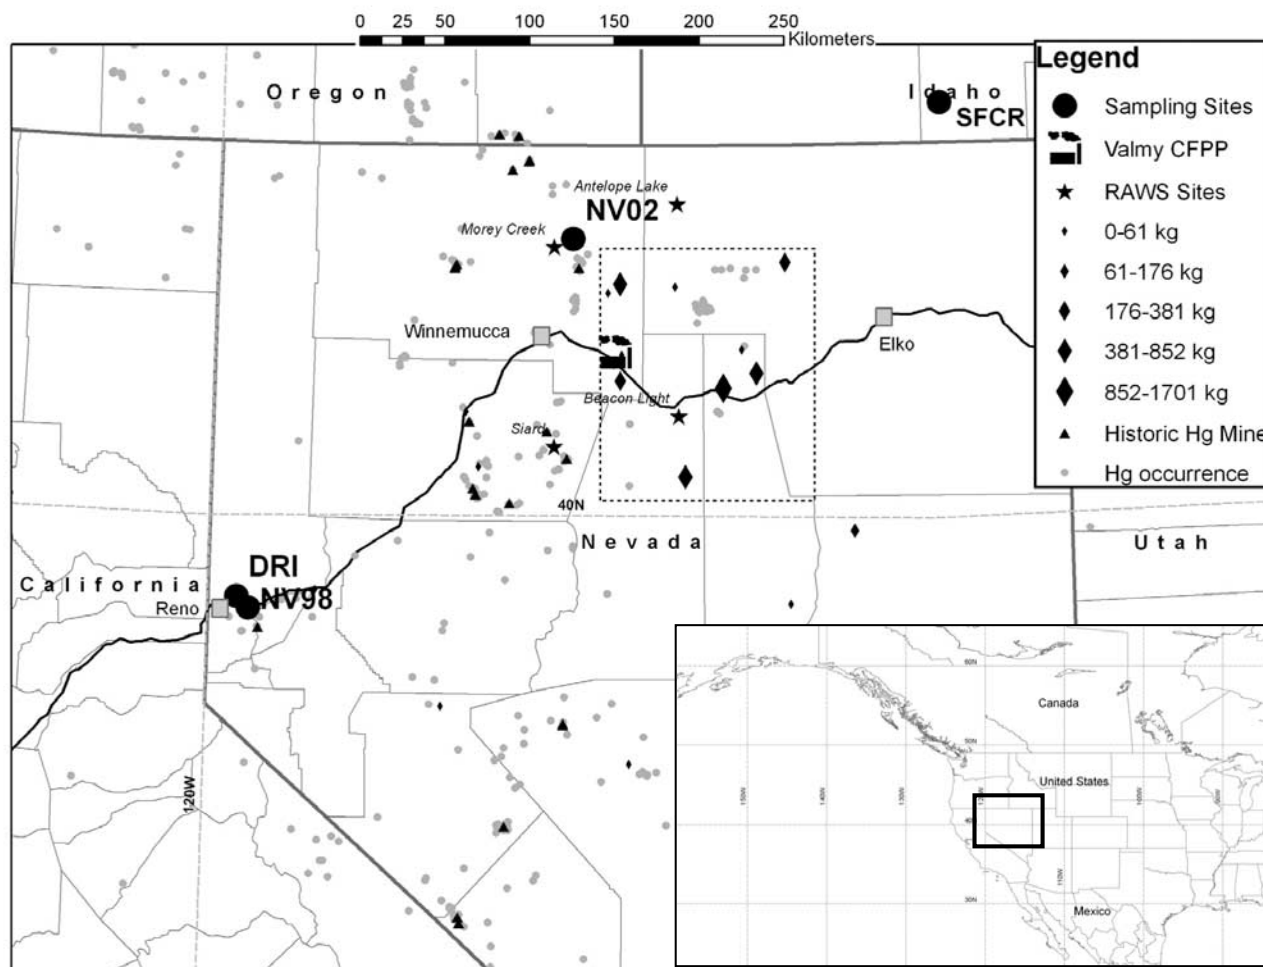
0 25 50 100 150 200 250 Kilometers

Legend
Sampling Sites
Valmy CFPP
RAWS Sites
0-61 kg
61-176 kg
176-381 kg
381-852 kg
852-1701 kg
Historic Hg Mine
Hg occurrence

Oregon
Idaho
SFCR
Antelope Lake
NV02
Morey Creek
Winnemucca
Elko
Beacon Light
Siard
40N
Nevada
Utah
California
DRI
NV98
Reno
120W

Canada
United States
Mexico
60N
50N
30N
150W
140W
130W
110W
100W
90W